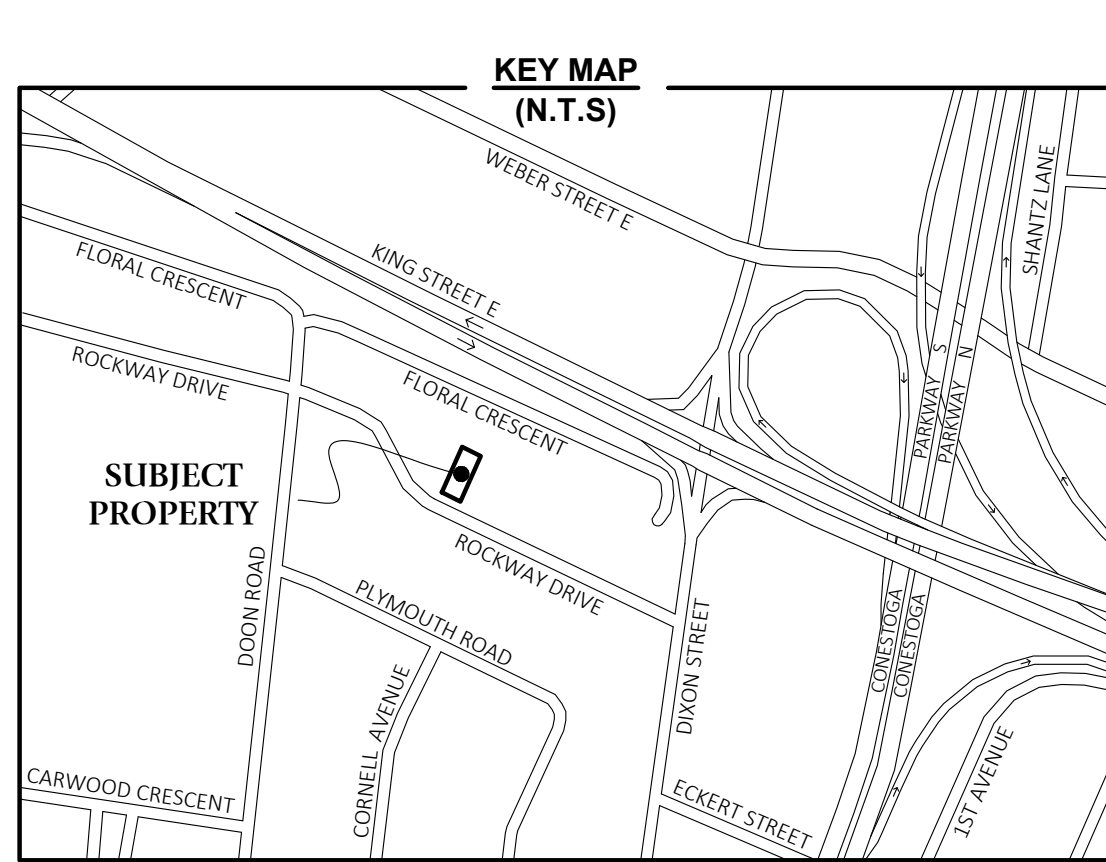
KEY MAP
(N.T.S)

WEBER STREET E

SHANTZ LANE

KING STREET E

FLORAL CRESCENT

ROCKWAY DRIVE

FLORAL CRESCENT

PARKWAY S

PARKWAY N

SUBJECT PROPERTY

ROCKWAY DRIVE

DOON ROAD

PLYMOUTH ROAD

CORNELL AVENUE

DIXON STREET

CONESTOGA

CONESTOGA

1ST AVENUE

CARWOOD CRESCENT

ECKERT STREET